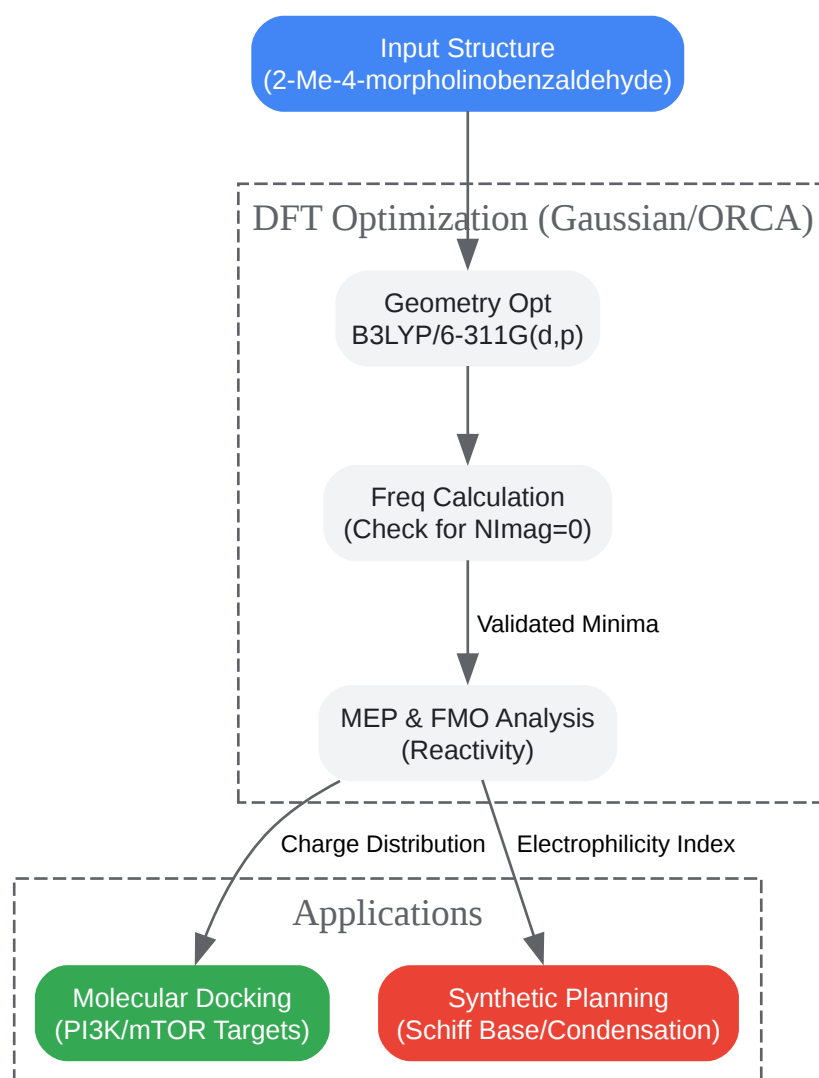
Input Structure
(2-Me-4-morpholinobenzaldehyde)

DFT Optimization (Gaussian/ORCA)

Geometry Opt
B3LYP/6-311G(d,p)

Freq Calculation
(Check for NImag=0)

Validated Minima

MEP & FMO Analysis
(Reactivity)

Charge Distribution

Electrophilicity Index

Applications

Molecular Docking
(PI3K/mTOR Targets)

Synthetic Planning
(Schiff Base/Condensation)